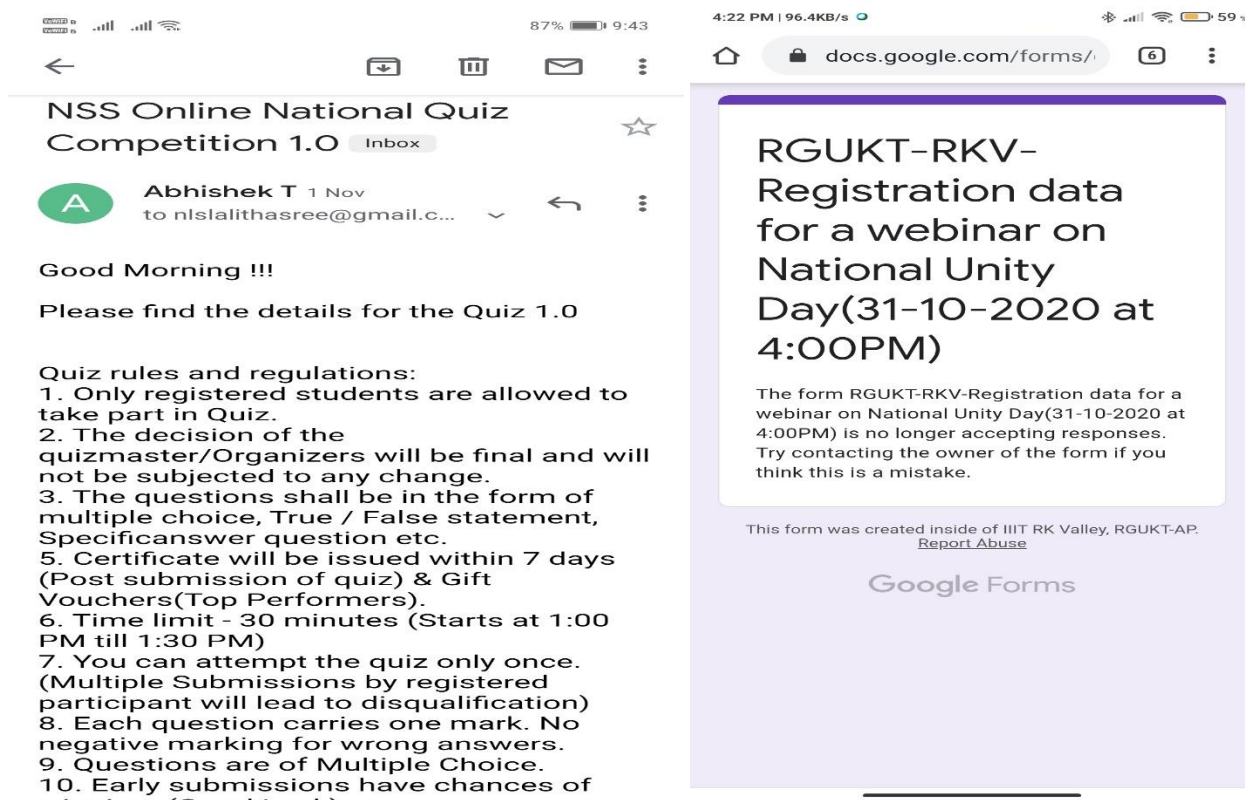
87% 9:43

NSS Online National Quiz Competition 1.0 Inbox

A Abhishek T 1 Nov
to nlslalithasree@gmail.c...

Good Morning !!!

Please find the details for the Quiz 1.0

Quiz rules and regulations:
1. Only registered students are allowed to take part in Quiz.
2. The decision of the quizmaster/Organizers will be final and will not be subjected to any change.
3. The questions shall be in the form of multiple choice, True / False statement, Specificanswer question etc.
5. Certificate will be issued within 7 days (Post submission of quiz) & Gift Vouchers(Top Performers).
6. Time limit - 30 minutes (Starts at 1:00 PM till 1:30 PM)
7. You can attempt the quiz only once. (Multiple Submissions by registered participant will lead to disqualification)
8. Each question carries one mark. No negative marking for wrong answers.
9. Questions are of Multiple Choice.
10. Early submissions have chances of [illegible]

4:22 PM | 96.4KB/s 59

docs.google.com/forms/ 6

RGUKT-RKV-Registration data for a webinar on National Unity Day(31-10-2020 at 4:00PM)

The form RGUKT-RKV-Registration data for a webinar on National Unity Day(31-10-2020 at 4:00PM) is no longer accepting responses. Try contacting the owner of the form if you think this is a mistake.

This form was created inside of IIIT RK Valley, RGUKT-AP.
Report Abuse

Google Forms